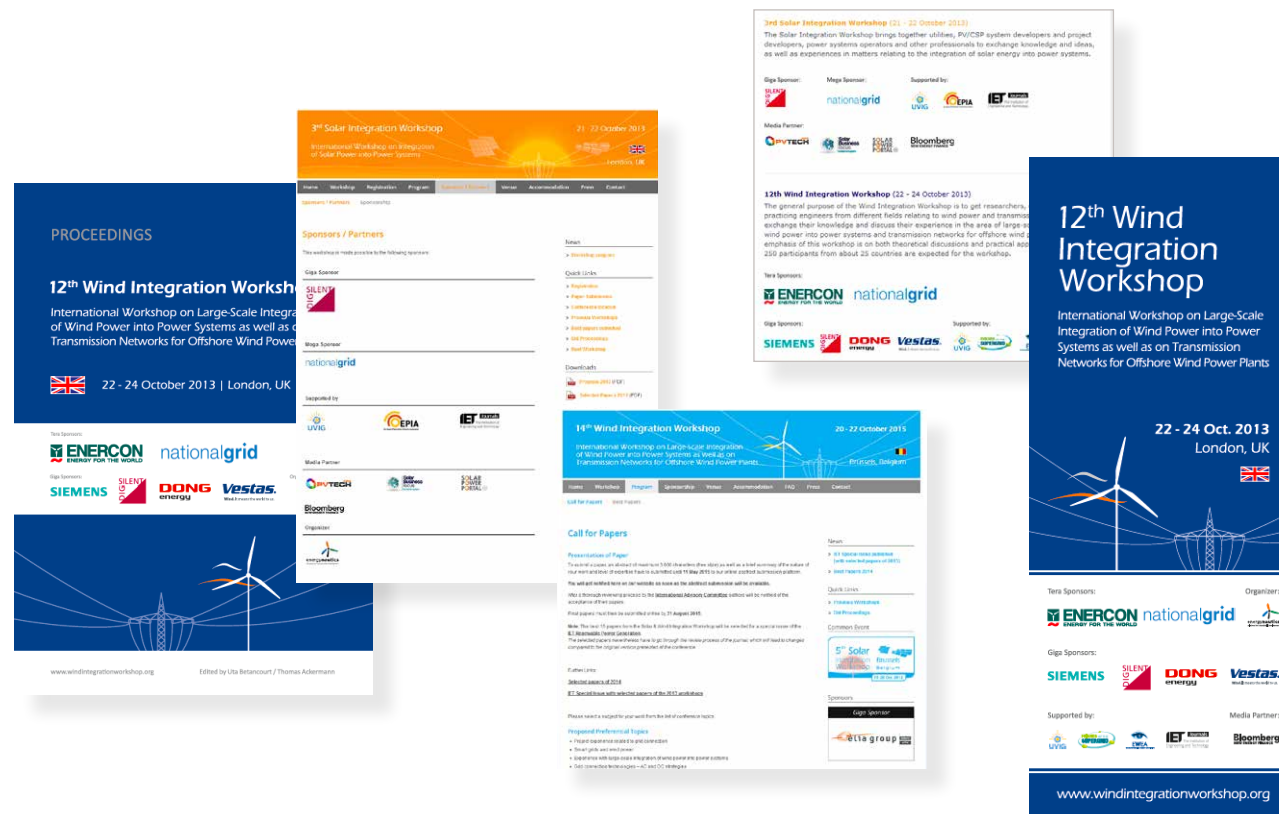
PROCEEDINGS

12th Wind Integration Worksho

International Workshop on Large-Scale Integra of Wind Power into Power Systems as well as o Transmission Networks for Offshore Wind Powe

22 - 24 October 2013 | London, UK

Tera Sponsors:

ENERCON ENERGY FOR THE WORLD nationalgrid

Giga Sponsors:

SIEMENS SILENT DONG energy Vestas.

www.windintegrationworkshop.org Edited by Uta Betancourt / Thomas Ackermann

3rd Solar Integration Workshop 21 - 22 October 2013

International Workshop on Integration of Solar Power into Power Systems

London, UK

Home Workshop Registration Program Sponsors / Partners Venue Accommodation Press Contact

Sponsors / Partners Sponsorship

Sponsors / Partners

This workshop is made possible by the following sponsors:

Giga Sponsor

SILENT

Mega Sponsor

nationalgrid

Supported by

UVIG EPIA IET

Media Partner

PVTECH SOLAR POWER PORTAL

Bloomberg

Organizer

energynautics

News

Quick Links

Downloads

3rd Solar Integration Workshop (21 - 22 October 2013)

The Solar Integration Workshop brings together utilities, PV/CSP system developers and project developers, power systems operators and other professionals to exchange knowledge and ideas, as well as experiences in matters relating to the integration of solar energy into power systems.

Giga Sponsor: Mega Sponsor: Supported by:

SILENT nationalgrid UVIG EPIA IET

Media Partner:

PVTECH SOLAR POWER PORTAL Bloomberg

12th Wind Integration Workshop (22 - 24 October 2013)

The general purpose of the Wind Integration Workshop is to get researchers, practicing engineers from different fields relating to wind power and transmis exchange their knowledge and discuss their experience in the area of large-s wind power into power systems and transmission networks for offshore wind p emphasis of this workshop is on both theoretical discussions and practical app 250 participants from about 25 countries are expected for the workshop.

Tera Sponsors:

ENERCON ENERGY FOR THE WORLD nationalgrid

Giga Sponsors: Supported by:

SIEMENS SILENT DONG energy Vestas. UVIG

14th Wind Integration Workshop 20 - 22 October 2015

International Workshop on Large-Scale Integration of Wind Power into Power Systems as well as on Transmission Networks for Offshore Wind Power Plants

Brussels, Belgium

Home Workshop Program Sponsorship Venue Accommodation FAQ Press Contact

Call for Papers

Call for Papers

Presentation of Paper

News

Quick Links

Common Event

5th Solar Integration Workshop

Sponsors

Giga Sponsor

elia group

Proposed Preferential Topics

12th Wind Integration Workshop

International Workshop on Large-Scale Integration of Wind Power into Power Systems as well as on Transmission Networks for Offshore Wind Power Plants

22 - 24 Oct. 2013 London, UK

Tera Sponsors: Organizer:

ENERCON ENERGY FOR THE WORLD nationalgrid energynautics

Giga Sponsors:

SIEMENS SILENT DONG energy Vestas.

Supported by: Media Partner:

UVIG EWEA IET Bloomberg

www.windintegrationworkshop.org